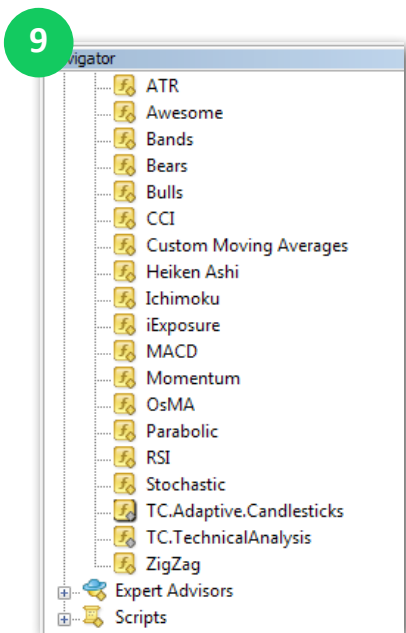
9
vigator
ATR
Awesome
Bands
Bears
Bulls
CCI
Custom Moving Averages
Heiken Ashi
Ichimoku
iExposure
MACD
Momentum
OsMA
Parabolic
RSI
Stochastic
TC.Adaptive.Candlesticks
TC.TechnicalAnalysis
ZigZag
Expert Advisors
Scripts